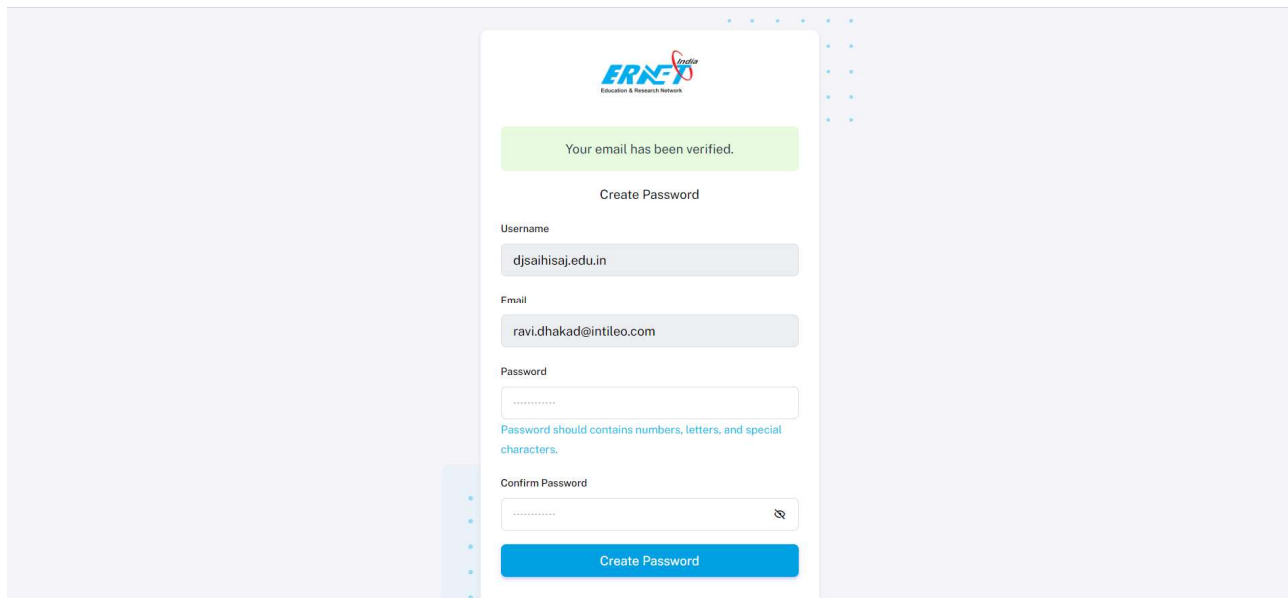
ERNET India
Education & Research Network

Your email has been verified.

Create Password

Username

djsaihisaj.edu.in

Email

ravi.dhakad@intileo.com

Password

············

Password should contains numbers, letters, and special characters.

Confirm Password

············

Create Password